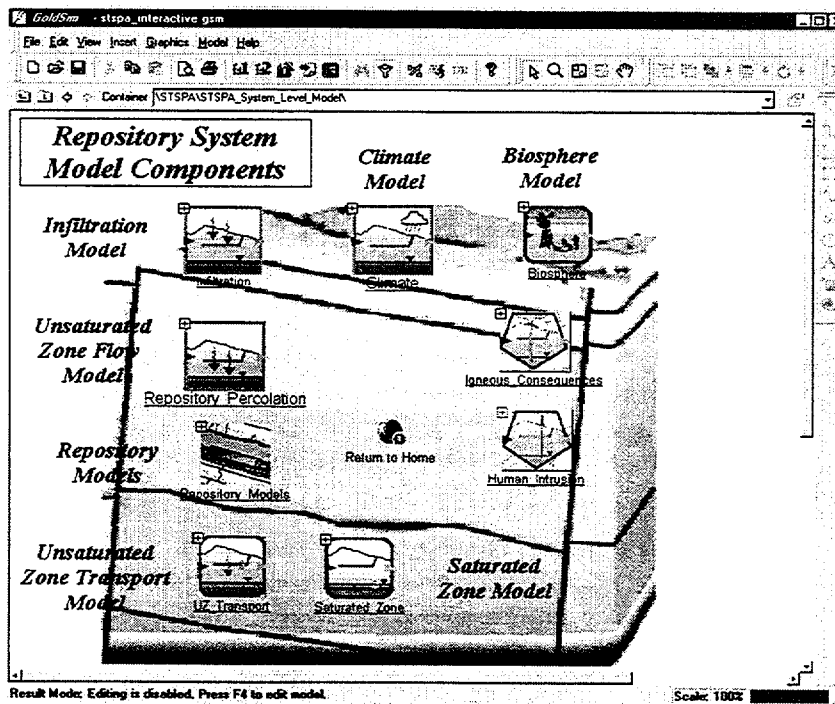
GoldSim - stspa_interactive gsm

File Edit View Insert Graphics Model Help

Container \STSPA\STSPA_System_Level_Model\

Repository System Model Components

Climate Model

Biosphere Model

Infiltration Model

Infiltration

Climate

Biosphere

Unsaturated Zone Flow Model

Repository Percolation

Igneous Consequences

Repository Models

Return to Home

Repository Models

Human Intrusion

Unsaturated Zone Transport Model

UZ Transport

Saturated Zone

Saturated Zone Model

Result Mode: Editing is disabled. Press F4 to edit model.

Scale: 100%